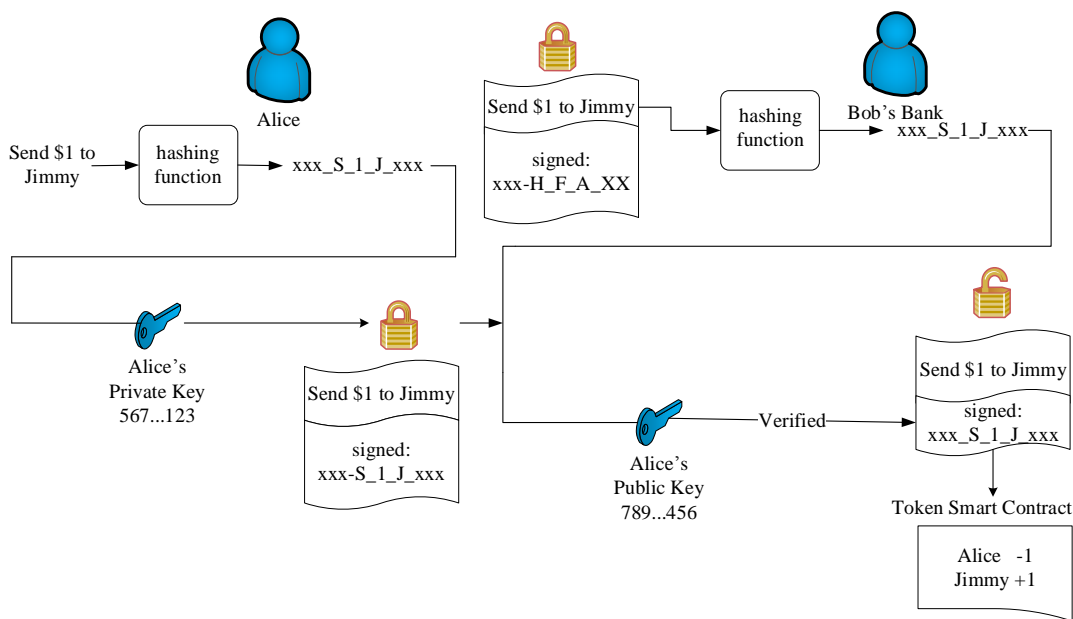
Alice

Send $1 to Jimmy

hashing function

xxx_S_1_J_xxx

Send $1 to Jimmy

signed: xxx-H_F_A_XX

hashing function

Bob’s Bank

xxx_S_1_J_xxx

Alice’s Private Key 567...123

Send $1 to Jimmy

signed: xxx-S_1_J_xxx

Alice’s Public Key 789...456

Verified

Send $1 to Jimmy

signed: xxx_S_1_J_xxx

Token Smart Contract

Alice -1
Jimmy +1